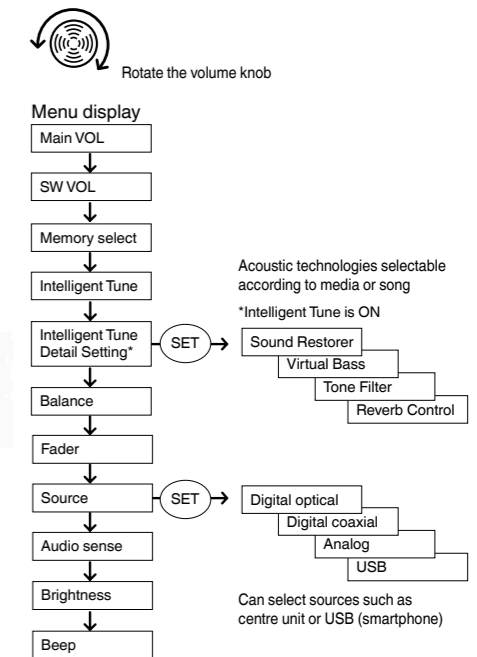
Rotate the volume knob

Menu display

Main VOL

SW VOL

Memory select

Intelligent Tune

Intelligent Tune Detail Setting*

SET

Acoustic technologies selectable according to media or song

*Intelligent Tune is ON

Sound Restorer

Virtual Bass

Tone Filter

Reverb Control

Balance

Fader

Source

SET

Digital optical

Digital coaxial

Analog

USB

Audio sense

Brightness

Can select sources such as centre unit or USB (smartphone)

Beep